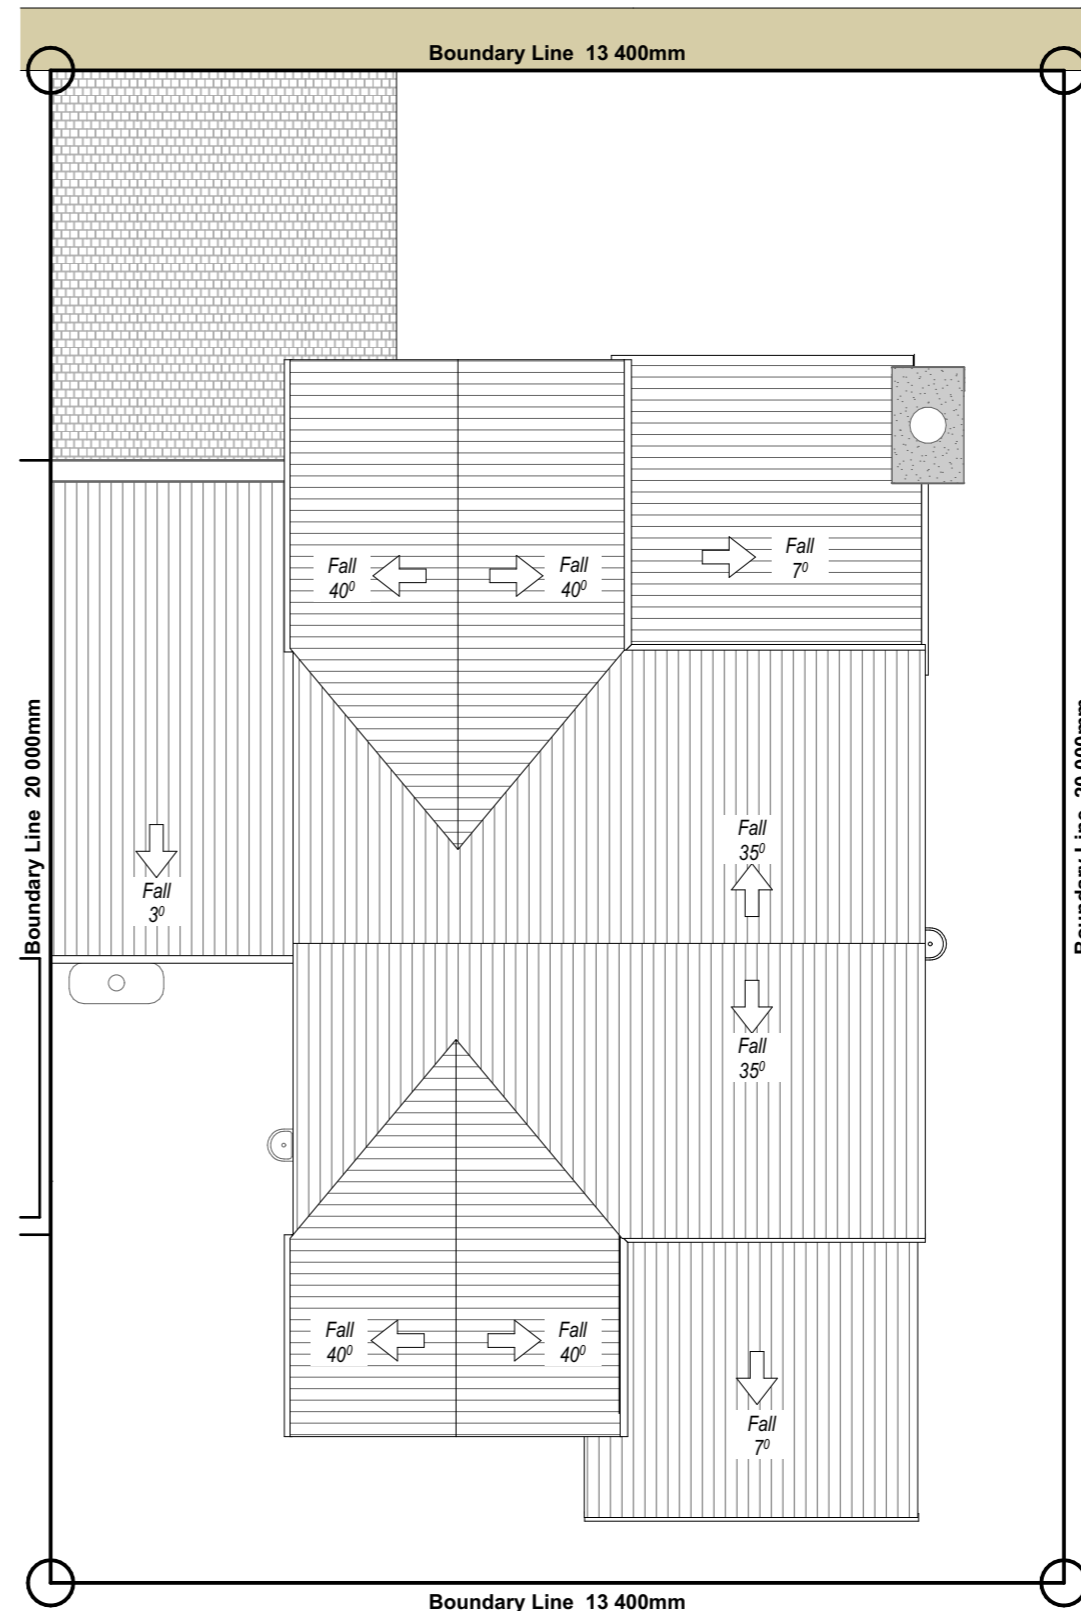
Boundary Line 13 400mm

Boundary Line 20 000mm

Boundary Line 20 000mm

Fall $40^0$

Fall $40^0$

Fall $7^0$

Fall $35^0$

Fall $3^0$

Fall $35^0$

Fall $40^0$

Fall $40^0$

Fall $7^0$

Boundary Line 13 400mm